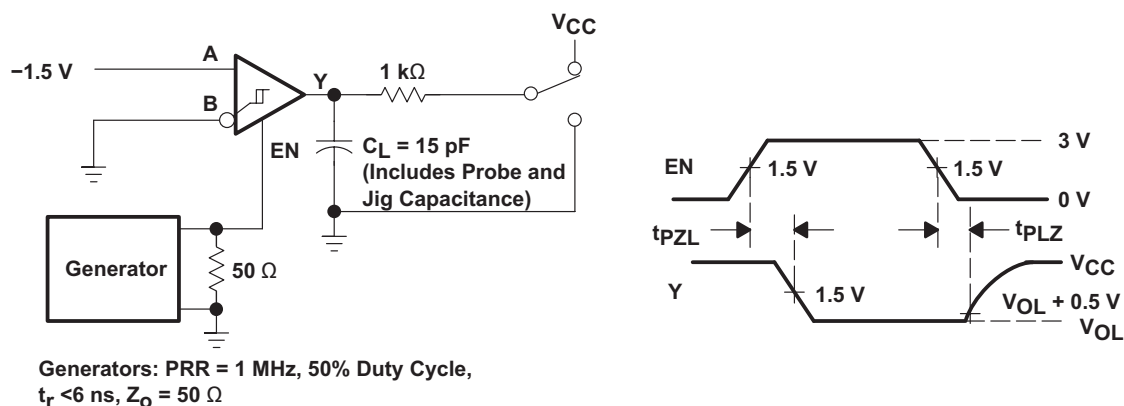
$V_{CC}$

−1.5 V

A

B

Y

1 kΩ

EN

$C_L$ = 15 pF (Includes Probe and Jig Capacitance)

Generator

50 Ω

Generators: PRR = 1 MHz, 50% Duty Cycle, $t_r$ <6 ns, $Z_O$ = 50 Ω

EN

1.5 V

1.5 V

3 V

0 V

$t_{PZL}$

$t_{PLZ}$

Y

1.5 V

$V_{CC}$

$V_{OL}$ + 0.5 V

$V_{OL}$